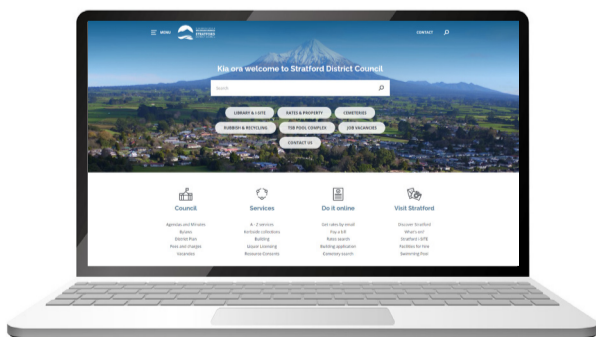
MENU

CONTACT

Kia ora welcome to Stratford District Council

Search

LIBRARY & i-SITE

RATES & PROPERTY

CEMETERIES

RUBBISH & RECYCLING

TSB POOL COMPLEX

JOB VACANCIES

CONTACT US

Council

Agendas and Minutes
Bylaws
District Plan
Fees and charges
Vacancies

Services

A - Z services
Kerbside collections
Building
Liquor Licensing
Resource Consents

Do it online

Get rates by email
Pay a bill
Rates search
Building application
Cemetery search

Visit Stratford

Discover Stratford
What's on?
Stratford i-SITE
Facilities for hire
Swimming Pool